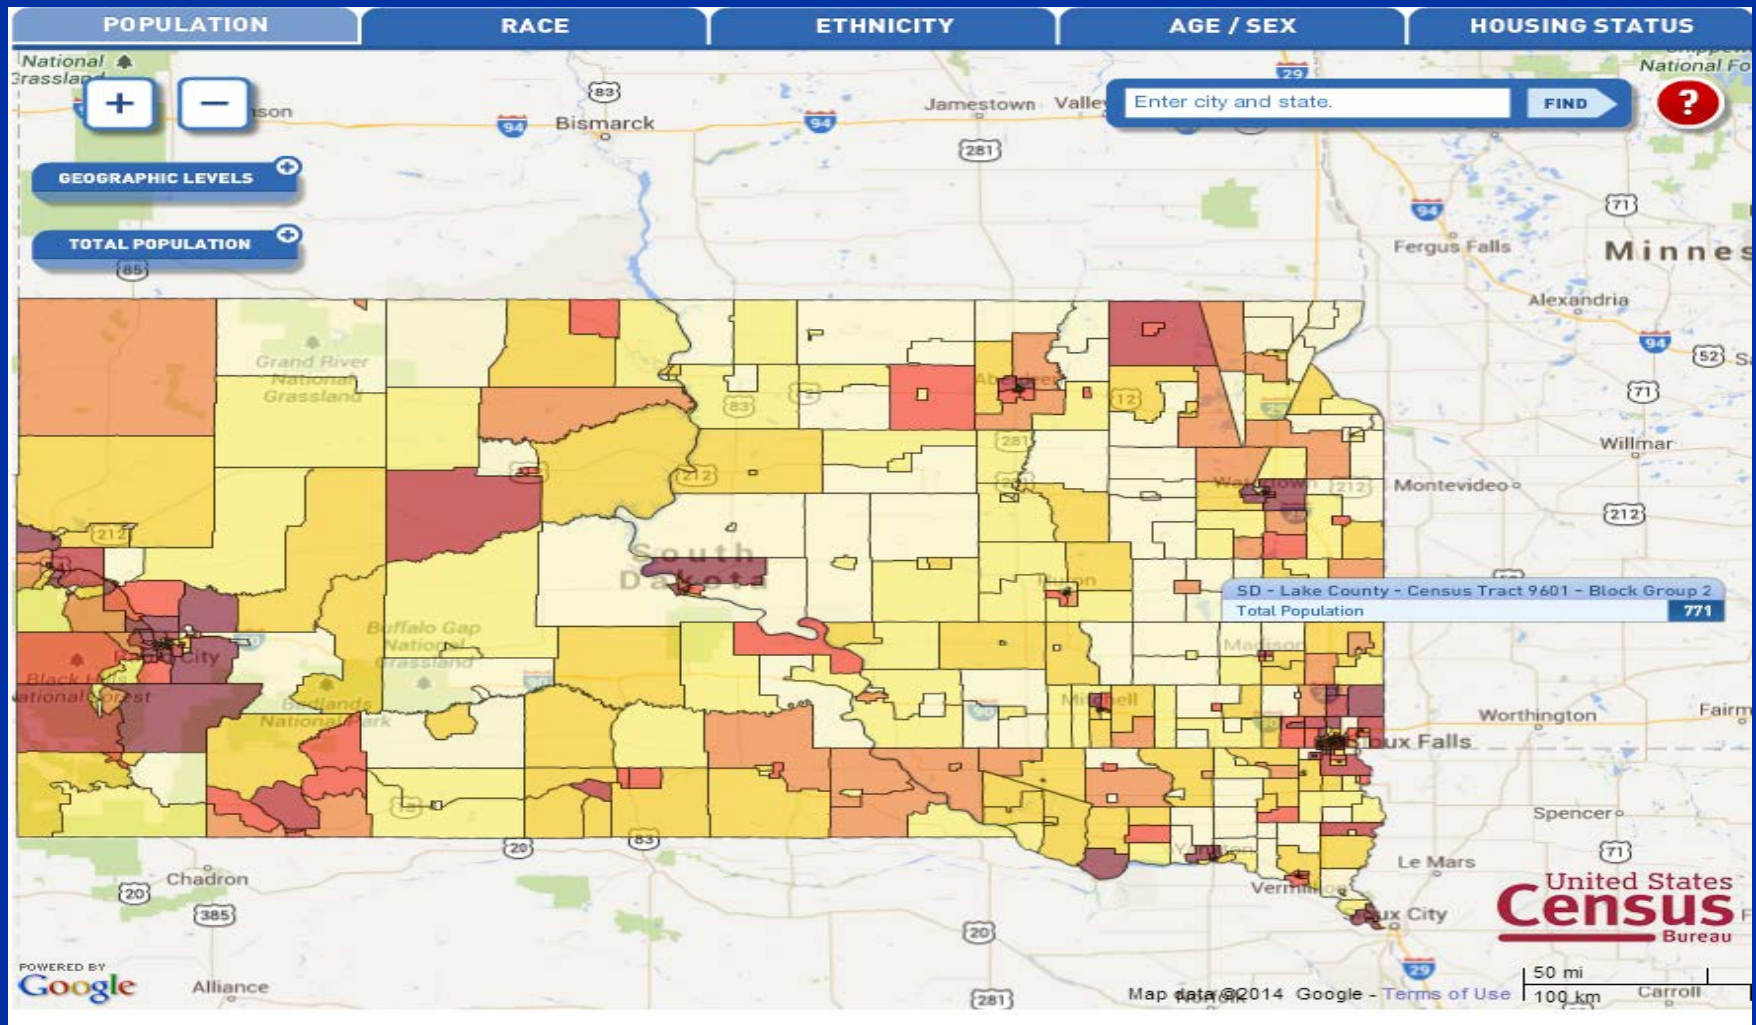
POPULATION RACE ETHNICITY AGE / SEX HOUSING STATUS

+ −

GEOGRAPHIC LEVELS

TOTAL POPULATION

Enter city and state.

FIND

?

National Grassland

Bismarck

Jamestown

Valley

National Fo

Fergus Falls

Minnes

Alexandria

Willmar

Montevideo

Grand River National Grassland

Aberdeen

Watertown

South Dakota

Huron

Buffalo Gap National Grassland

Madison

Rapid City

Black Hills National Forest

Badlands National Park

Mitchell

Worthington

Sioux Falls

Spencer

Yankton

Le Mars

Vermillion

Sioux City

Chadron

Alliance

Carroll

Fairm

SD - Lake County - Census Tract 9601 - Block Group 2

Total Population 771

United States Census Bureau

POWERED BY Google

Map data ©2014 Google - Terms of Use

50 mi
100 km

83 94 94 281 29 94 71 52 94 71 212 85 212 83 212 212 12 281 71 20 83 20 385 20 29 281 90